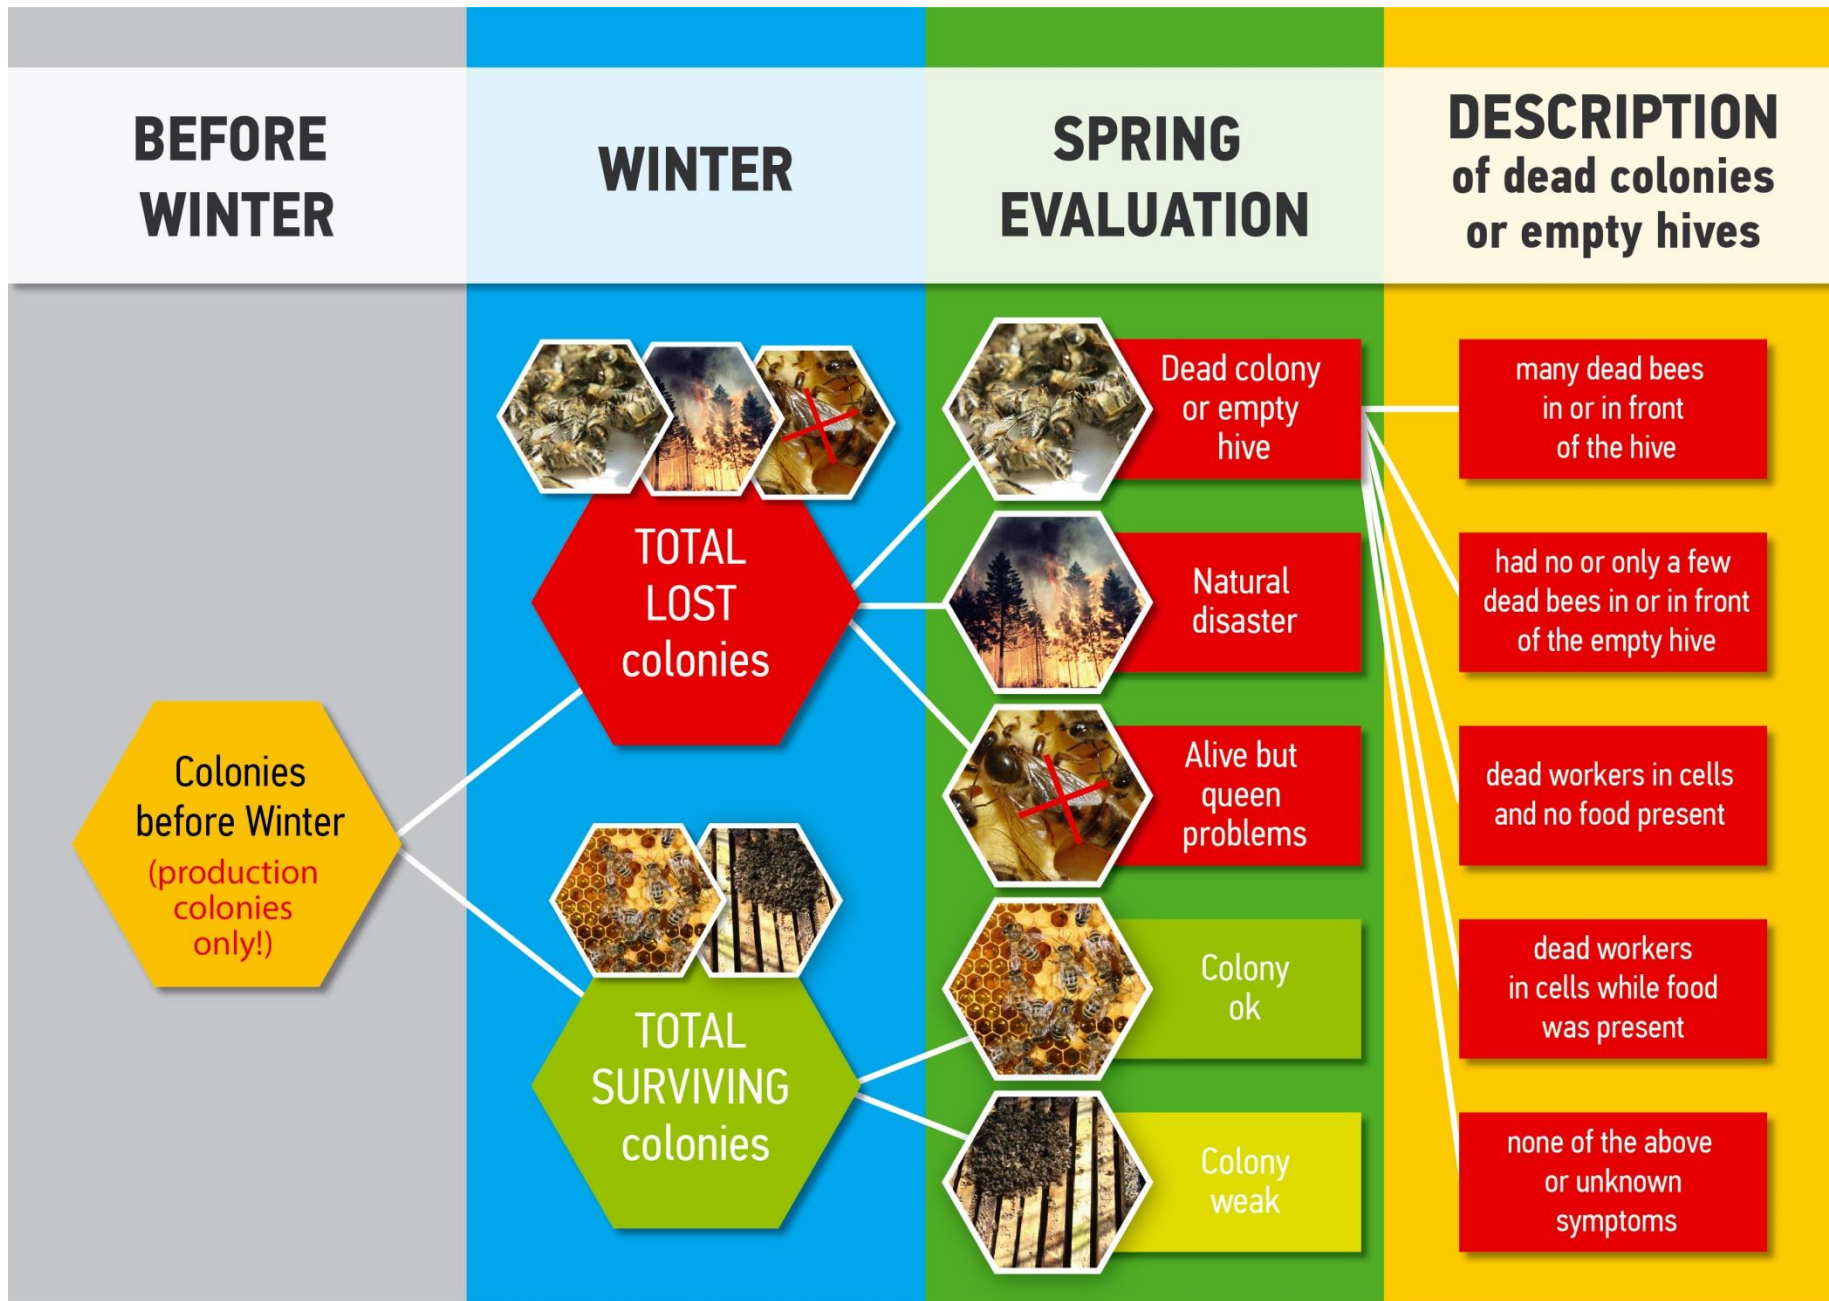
BEFORE WINTER

WINTER

SPRING EVALUATION

DESCRIPTION of dead colonies or empty hives

Colonies before Winter (production colonies only!)

TOTAL LOST colonies

TOTAL SURVIVING colonies

Dead colony or empty hive

Natural disaster

Alive but queen problems

Colony ok

Colony weak

many dead bees in or in front of the hive

had no or only a few dead bees in or in front of the empty hive

dead workers in cells and no food present

dead workers in cells while food was present

none of the above or unknown symptoms